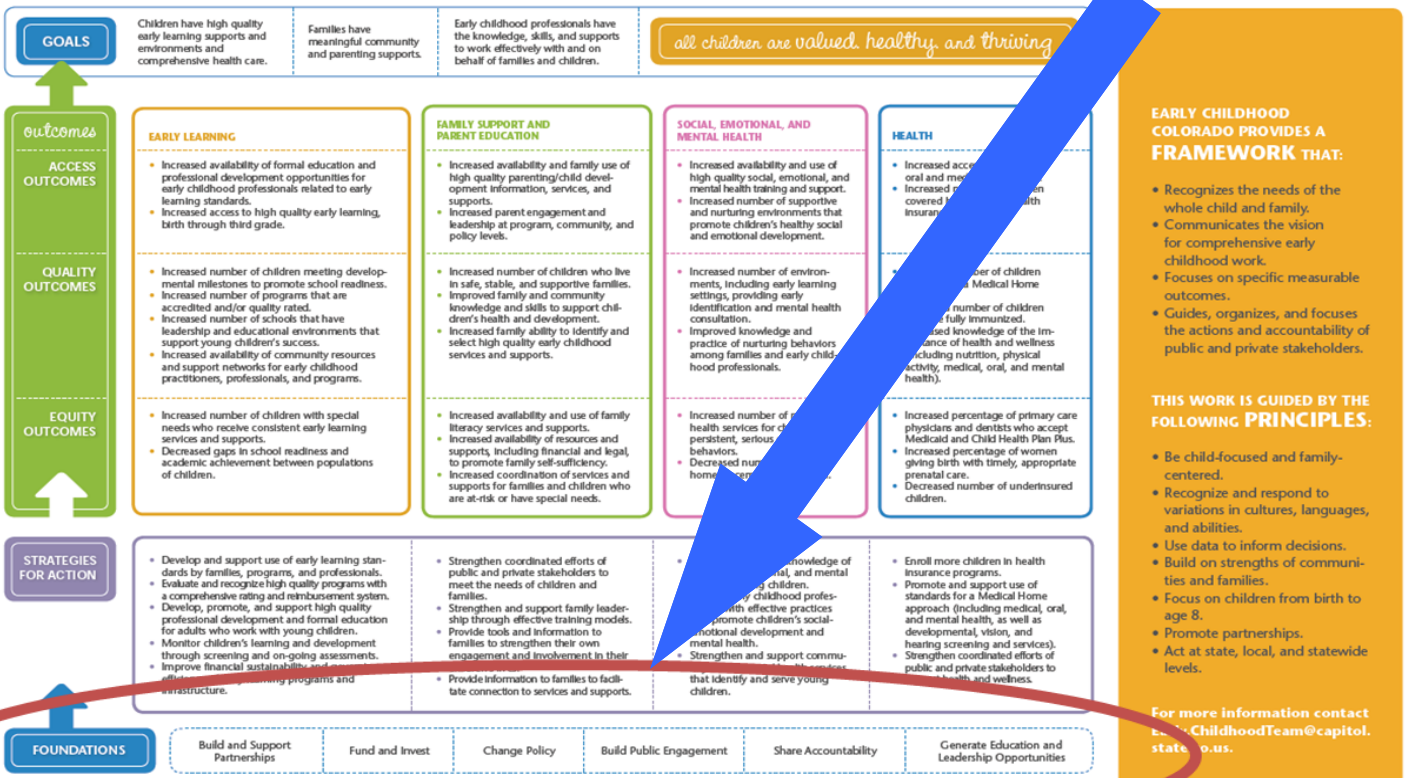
GOALS

Children have high quality early learning supports and environments and comprehensive health care.

Families have meaningful community and parenting supports.

Early childhood professionals have the knowledge, skills, and supports to work effectively with and on behalf of families and children.

all children are valued, healthy, and thriving

outcomes

ACCESS OUTCOMES

QUALITY OUTCOMES

EQUITY OUTCOMES

EARLY LEARNING

• Increased availability of formal education and professional development opportunities for early childhood professionals related to early learning standards.
• Increased access to high quality early learning, birth through third grade.

• Increased number of children meeting developmental milestones to promote school readiness.
• Increased number of programs that are accredited and/or quality rated.
• Increased number of schools that have leadership and educational environments that support young children's success.
• Increased availability of community resources and support networks for early childhood practitioners, professionals, and programs.

• Increased number of children with special needs who receive consistent early learning services and supports.
• Decreased gaps in school readiness and academic achievement between populations of children.

FAMILY SUPPORT AND PARENT EDUCATION

• Increased availability and family use of high quality parenting/child development information, services, and supports.
• Increased parent engagement and leadership at program, community, and policy levels.

• Increased number of children who live in safe, stable, and supportive families.
• Improved family and community knowledge and skills to support children's health and development.
• Increased family ability to identify and select high quality early childhood services and supports.

• Increased availability and use of family literacy services and supports.
• Increased availability of resources and supports, including financial and legal, to promote family self-sufficiency.
• Increased coordination of services and supports for families and children who are at-risk or have special needs.

SOCIAL, EMOTIONAL, AND MENTAL HEALTH

• Increased availability and use of high quality social, emotional, and mental health training and support.
• Increased number of supportive and nurturing environments that promote children's healthy social and emotional development.

• Increased number of environments, including early learning settings, providing early identification and mental health consultation.
• Improved knowledge and practice of nurturing behaviors among families and early childhood professionals.

• Increased number of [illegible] health services for ch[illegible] persistent, serious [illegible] behaviors.
• Decreased num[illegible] home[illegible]

HEALTH

• Increased acce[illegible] oral and me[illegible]
• Increased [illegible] covered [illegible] insuran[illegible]

• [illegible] of children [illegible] Medical Home
• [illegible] number of children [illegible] fully immunized.
• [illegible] knowledge of the importance of health and wellness (including nutrition, physical activity, medical, oral, and mental health).

• Increased percentage of primary care physicians and dentists who accept Medicaid and Child Health Plan Plus.
• Increased percentage of women giving birth with timely, appropriate prenatal care.
• Decreased number of underinsured children.

STRATEGIES FOR ACTION

• Develop and support use of early learning standards by families, programs, and professionals.
• Evaluate and recognize high quality programs with a comprehensive rating and reimbursement system.
• Develop, promote, and support high quality professional development and formal education for adults who work with young children.
• Monitor children's learning and development through screening and on-going assessments.
• Improve financial sustainability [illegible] early learning programs and infrastructure.

• Strengthen coordinated efforts of public and private stakeholders to meet the needs of children and families.
• Strengthen and support family leadership through effective training models.
• Provide tools and information to families to strengthen their own engagement and involvement in their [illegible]
• Provide information to families to facilitate connection to services and supports.

• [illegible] knowledge of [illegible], and mental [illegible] children.
• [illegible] childhood professionals with effective practices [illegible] promote children's social-emotional development and mental health.
• Strengthen and support commu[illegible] that identify and serve young children.

• Enroll more children in health insurance programs.
• Promote and support use of standards for a Medical Home approach (including medical, oral, and mental health, as well as developmental, vision, and hearing screening and services).
• Strengthen coordinated efforts of public and private stakeholders to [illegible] health and wellness.

FOUNDATIONS

Build and Support Partnerships | Fund and Invest | Change Policy | Build Public Engagement | Share Accountability | Generate Education and Leadership Opportunities

EARLY CHILDHOOD COLORADO PROVIDES A FRAMEWORK THAT:

• Recognizes the needs of the whole child and family.
• Communicates the vision for comprehensive early childhood work.
• Focuses on specific measurable outcomes.
• Guides, organizes, and focuses the actions and accountability of public and private stakeholders.

THIS WORK IS GUIDED BY THE FOLLOWING PRINCIPLES:

• Be child-focused and family-centered.
• Recognize and respond to variations in cultures, languages, and abilities.
• Use data to inform decisions.
• Build on strengths of communities and families.
• Focus on children from birth to age 8.
• Promote partnerships.
• Act at state, local, and statewide levels.

For more information contact E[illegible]ChildhoodTeam@capitol.state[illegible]o.us.